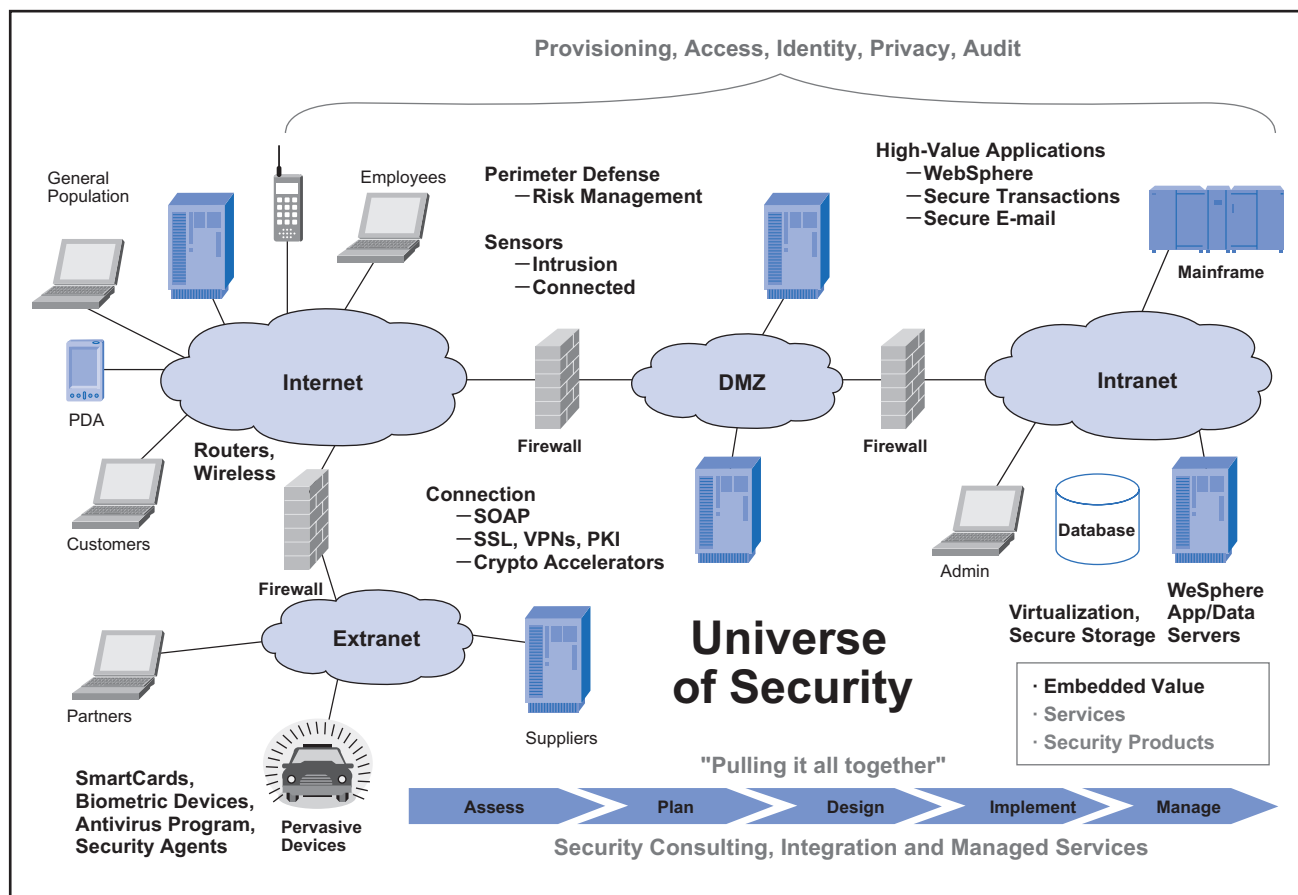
Provisioning, Access, Identity, Privacy, Audit

General Population

Employees

Perimeter Defense
—Risk Management

Sensors
—Intrusion
—Connected

High-Value Applications
—WebSphere
—Secure Transactions
—Secure E-mail

Mainframe

PDA

Internet

Firewall

DMZ

Firewall

Intranet

Routers, Wireless

Customers

Connection
—SOAP
—SSL, VPNs, PKI
—Crypto Accelerators

Admin

Database

WeSphere App/Data Servers

Firewall

Extranet

Virtualization, Secure Storage

Partners

Suppliers

Universe of Security

· Embedded Value
· Services
· Security Products

"Pulling it all together"

SmartCards, Biometric Devices, Antivirus Program, Security Agents

Pervasive Devices

Assess

Plan

Design

Implement

Manage

Security Consulting, Integration and Managed Services